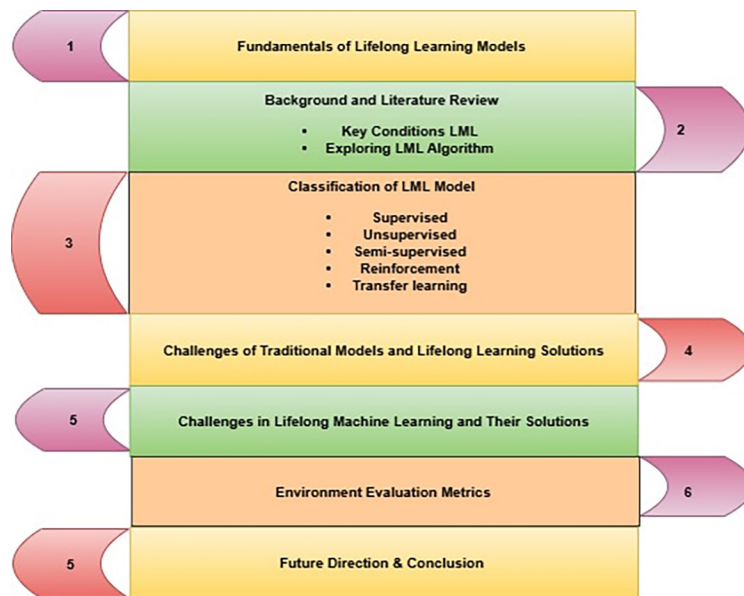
1

Fundamentals of Lifelong Learning Models

Background and Literature Review

- Key Conditions LML
- Exploring LML Algorithm

2

3

Classification of LML Model

- Supervised
- Unsupervised
- Semi-supervised
- Reinforcement
- Transfer learning

Challenges of Traditional Models and Lifelong Learning Solutions

4

5

Challenges in Lifelong Machine Learning and Their Solutions

Environment Evaluation Metrics

6

5

Future Direction & Conclusion